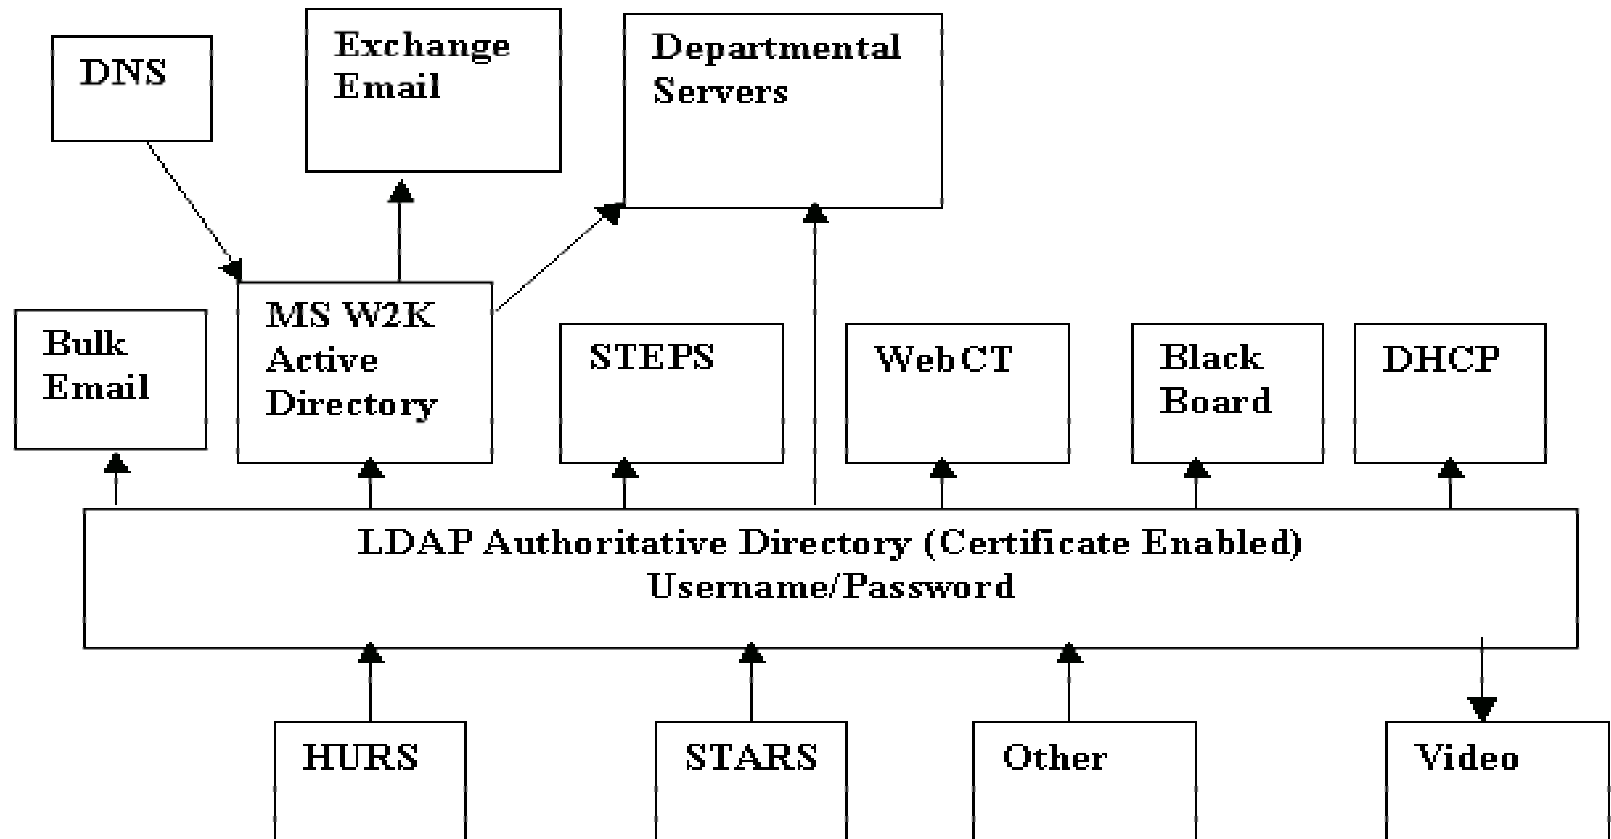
DNS

Exchange Email

Departmental Servers

Bulk Email

MS W2K Active Directory

STEPS

WebCT

Black Board

DHCP

LDAP Authoritative Directory (Certificate Enabled)
Username/Password

HURS

STARS

Other

Video